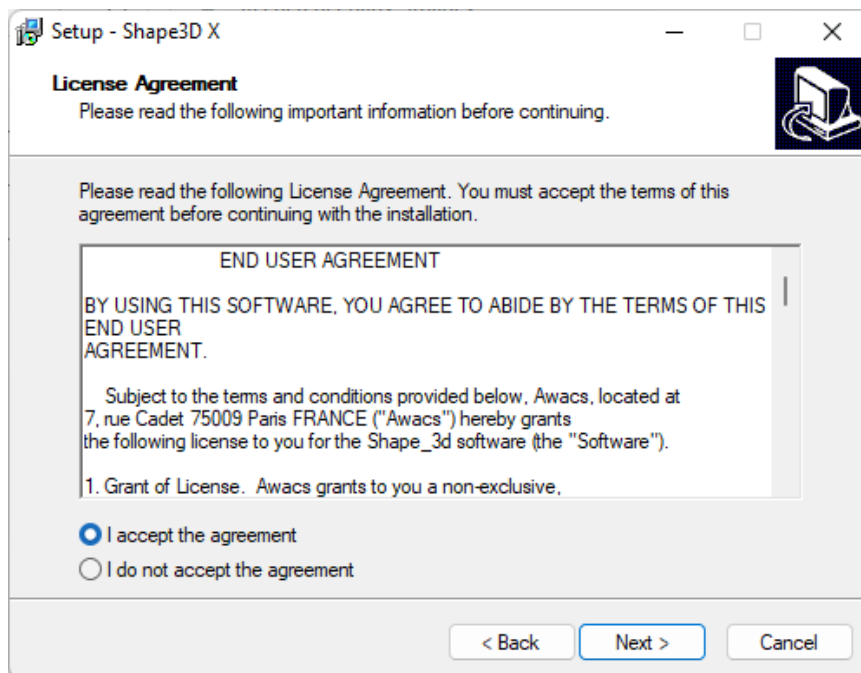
Setup - Shape3D X

License Agreement
Please read the following important information before continuing.

Please read the following License Agreement. You must accept the terms of this agreement before continuing with the installation.

END USER AGREEMENT

BY USING THIS SOFTWARE, YOU AGREE TO ABIDE BY THE TERMS OF THIS END USER AGREEMENT.

Subject to the terms and conditions provided below, Awacs, located at 7, rue Cadet 75009 Paris FRANCE ("Awacs") hereby grants the following license to you for the Shape_3d software (the "Software").

1. Grant of License. Awacs grants to you a non-exclusive,

I accept the agreement
I do not accept the agreement

< Back
Next >
Cancel